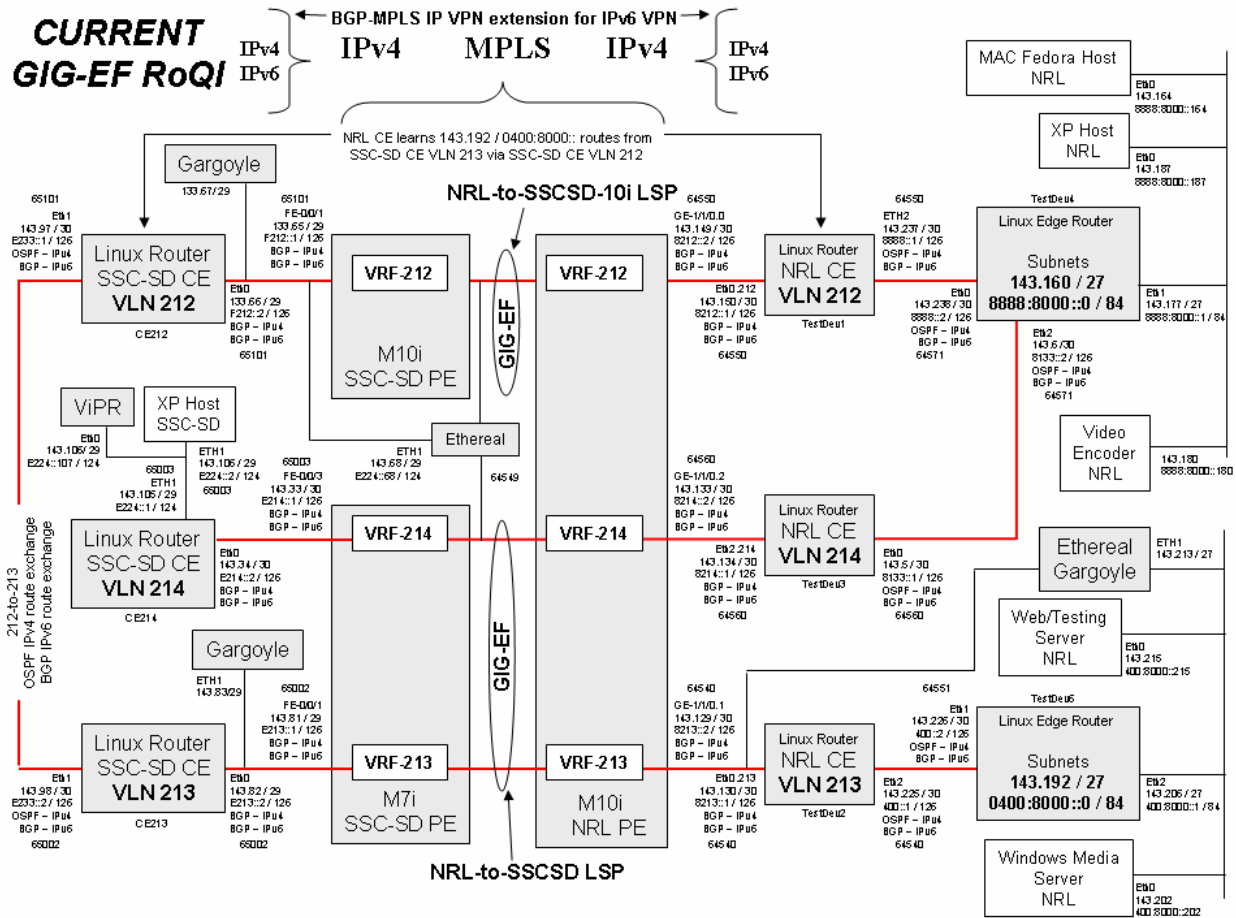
CURRENT GIG-EF RoQI

BGP-MPLS IP VPN extension for IPv6 VPN

IPv4 IPv6 IPv4 MPLS IPv4 IPv4 IPv6

NRL CE learns 143.192 / 0400:8000:: routes from SSC-SD CE VLN 213 via SSC-SD CE VLN 212

MAC Fedora Host NRL
Eth0 143.164 8888:8000::164

XP Host NRL
Eth0 143.187 8888:8000::187

Gargoyle
133.67/29

NRL-to-SSCSD-10i LSP

65101
Eth1 143.97 / 30 E233::1 / 126 OSPF – IPv4 BGP – IPv6

Linux Router SSC-SD CE VLN 212
CE212

65101 FE-0/0/1 133.65 / 29 F212::1 / 126 BGP – IPv4 BGP – IPv6

Eth0 133.66 / 29 F212::2 / 126 BGP – IPv4 BGP – IPv6 65101

VRF-212

M10i SSC-SD PE

GIG-EF

64550 GE-1/1/0.0 143.149 / 30 8212::2 / 126 BGP – IPv4 BGP – IPv6

VRF-212

Eth0.212 143.150 / 30 8212::1 / 126 BGP – IPv4 BGP – IPv6 64550

Linux Router NRL CE VLN 212
TestDev1

64550 ETH2 143.237 / 30 8888::1 / 126 OSPF – IPv4 BGP – IPv6

Eth0 143.238 / 30 8888::2 / 126 OSPF – IPv4 BGP – IPv6 64571

TestDev4
Linux Edge Router
Subnets
143.160 / 27
8888:8000::0 / 84

Eth1 143.177 / 27 8888:8000::1 / 84

Eth2 143.6 / 30 8133::2 / 126 OSPF – IPv4 BGP – IPv6 64571

ViPR
Eth0 143.106/29 E224::107 / 124

XP Host SSC-SD
ETH1 143.106 / 29 E224::3 / 124 65003

65003 ETH1 143.105 / 29 E224::1 / 124

Ethereal
ETH1 143.68 / 29 E224::68 / 124

64549

Video Encoder NRL
143.180 8888:8000::180

65003 FE-0/0/3 143.33 / 30 E214::1 / 126 BGP – IPv4 BGP – IPv6

Linux Router SSC-SD CE VLN 214
CE214

Eth0 143.34 / 30 E214::2 / 126 BGP – IPv4 BGP – IPv6

VRF-214

VRF-214

64560 GE-1/1/0.2 143.133 / 30 8214::2 / 126 BGP – IPv4 BGP – IPv6

Eth2.214 143.134 / 30 8214::1 / 126 BGP – IPv4 BGP – IPv6 64560

Linux Router NRL CE VLN 214
TestDev3

Eth0 143.5 / 30 8133::1 / 126 OSPF – IPv4 BGP – IPv6 64560

Ethereal Gargoyle
ETH1 143.213 / 27

Web/Testing Server NRL
Eth0 143.215 400:8000::215

212-to-213 OSPF IPv4 route exchange BGP IPv6 route exchange

Gargoyle
ETH1 143.83/29

65002 FE-0/0/1 143.81 / 29 E213::1 / 126 BGP – IPv4 BGP – IPv6

64540 GE-1/1/0.1 143.129 / 30 8213::2 / 126 BGP – IPv4 BGP – IPv6

64551
TestDev6
Eth1 143.226 / 30 400::2 / 126 OSPF – IPv4 BGP – IPv6

Linux Edge Router
Subnets
143.192 / 27
0400:8000::0 / 84

Linux Router SSC-SD CE VLN 213
CE213

Eth1 143.98 / 30 E233::2 / 126 OSPF – IPv4 BGP – IPv6 65002

Eth0 143.82 / 29 E213::2 / 126 BGP – IPv4 BGP – IPv6 65002

VRF-213

M7i SSC-SD PE

VRF-213

M10i NRL PE

Eth0.213 143.130 / 30 8213::1 / 126 BGP – IPv4 BGP – IPv6 64540

Linux Router NRL CE VLN 213
TestDev2

Eth2 143.225 / 30 400::1 / 126 OSPF – IPv4 BGP – IPv6 64540

Eth2 143.206 / 27 400:8000::1 / 84

NRL-to-SSCSD LSP

Windows Media Server NRL
Eth0 143.202 400:8000::202